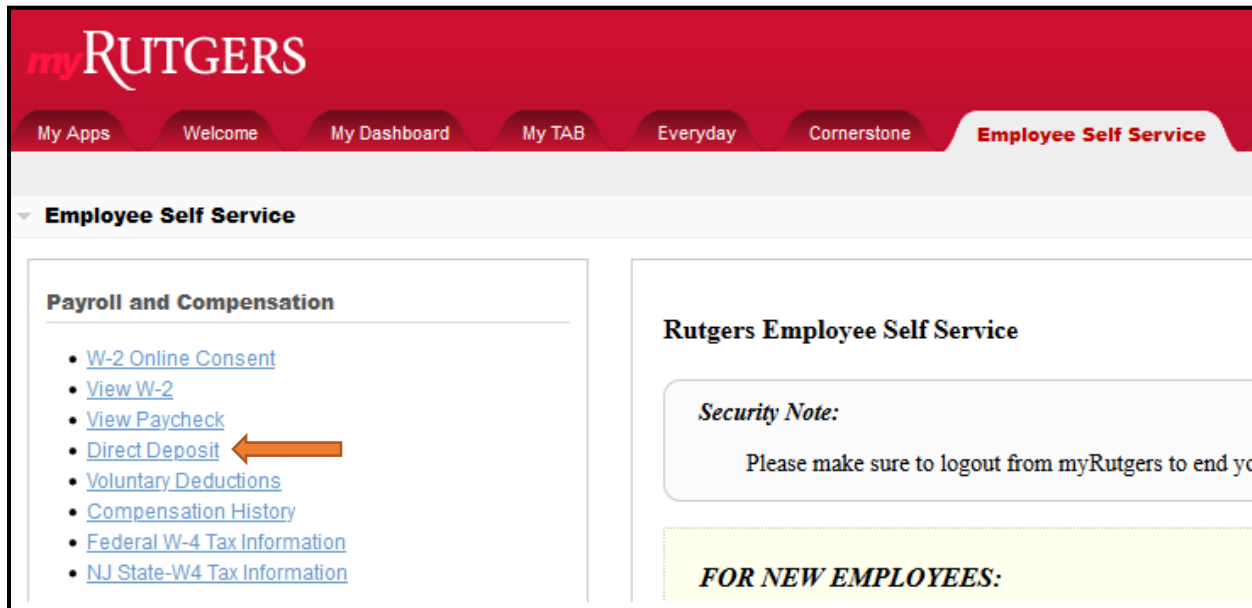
myRUTGERS

My Apps | Welcome | My Dashboard | My TAB | Everyday | Cornerstone | Employee Self Service

Employee Self Service

Payroll and Compensation

- W-2 Online Consent
- View W-2
- View Paycheck
- Direct Deposit
- Voluntary Deductions
- Compensation History
- Federal W-4 Tax Information
- NJ State-W4 Tax Information

Rutgers Employee Self Service

*Security Note:*

Please make sure to logout from myRutgers to end yo

*FOR NEW EMPLOYEES:*